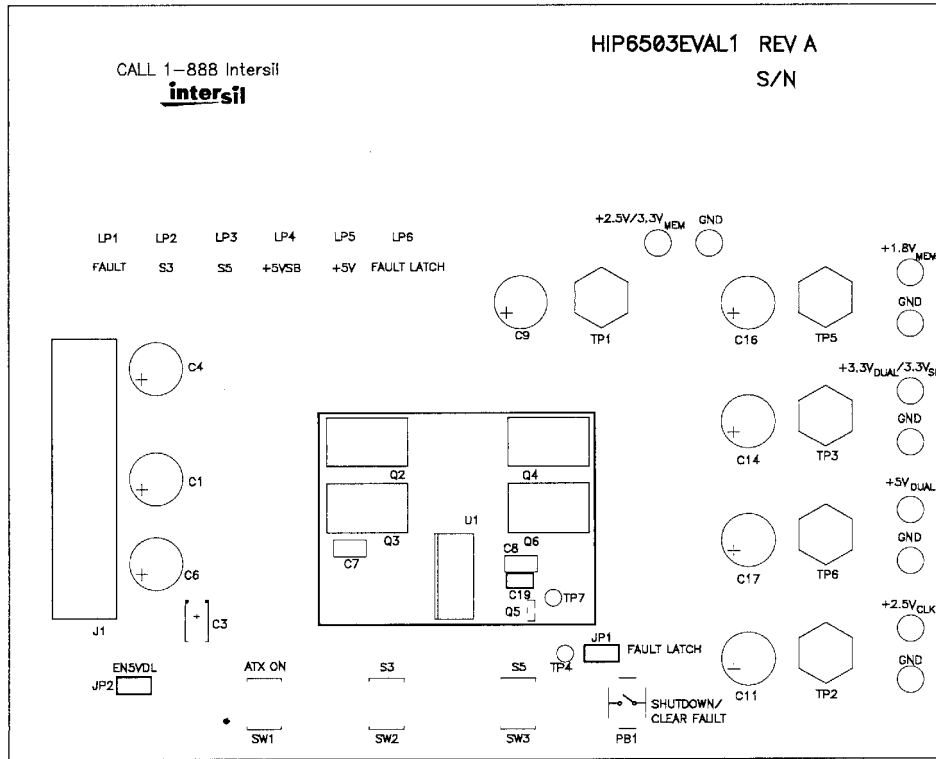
HIP6503EVAL1 REV A
S/N

CALL 1-888 Intersil
intersil

LP1 LP2 LP3 LP4 LP5 LP6
FAULT S3 S5 +5VSB +5V FAULT LATCH

$+2.5V/3.3V_{MEM}$ GND

$+1.8V_{MEM}$
GND

C9 TP1 C16 TP5

C4

$+3.3V_{DUAL}/3.3V_{S}$
GND

C1

Q2 Q4
Q3 Q6
U1

C14 TP3

$+5V_{DUAL}$
GND

C6

C7 C8 C19 Q5 TP7

C17 TP6

$+2.5V_{CLK}$
GND

+ C3

J1

JP1 FAULT LATCH

C11 TP2

EN5VDL
JP2

ATX ON S3 S5 TP4

SHUTDOWN/ CLEAR FAULT

SW1 SW2 SW3 PB1